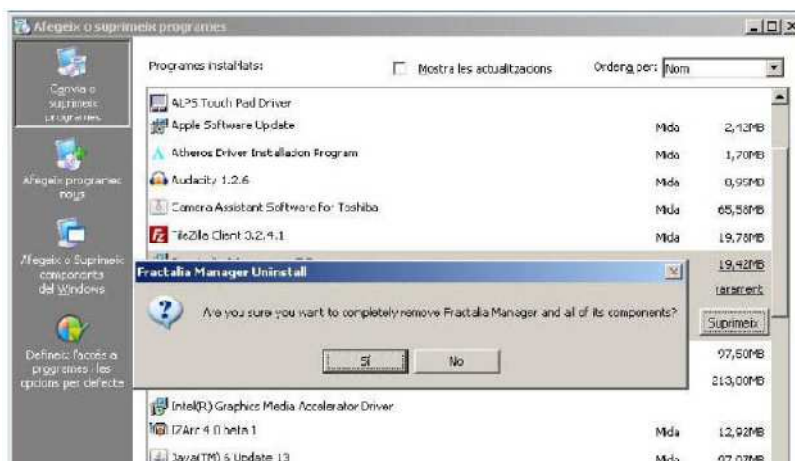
Afegeix o suprimeix programes

Canvia o suprimeix programes

Afegeix programes nous

Afegeix o Suprimeix components del Windows

Defineix l'accés a programes i les opcions per defecte

Programes instal·lats:

Mostra les actualitzacions

Ordena per: Nom

ALPS Touch Pad Driver

Apple Software Update Mida 2,13MB

Atheros Driver Installation Program Mida 1,70MB

Audacity 1.2.6 Mida 0,95MB

Camera Assistant Software for Toshiba Mida 65,58MB

FileZilla Client 3.2.4.1 Mida 19,78MB

19,42MB

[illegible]

Suprimeix

97,60MB

213,00MB

Intel(R) Graphics Media Accelerator Driver

IZArc 4.0 beta 1 Mida 12,92MB

Java(TM) 6 Update 13 Mida 97,07MB

Fractalia Manager Uninstall

Are you sure you want to completely remove Fractalia Manager and all of its components?

Sí

No